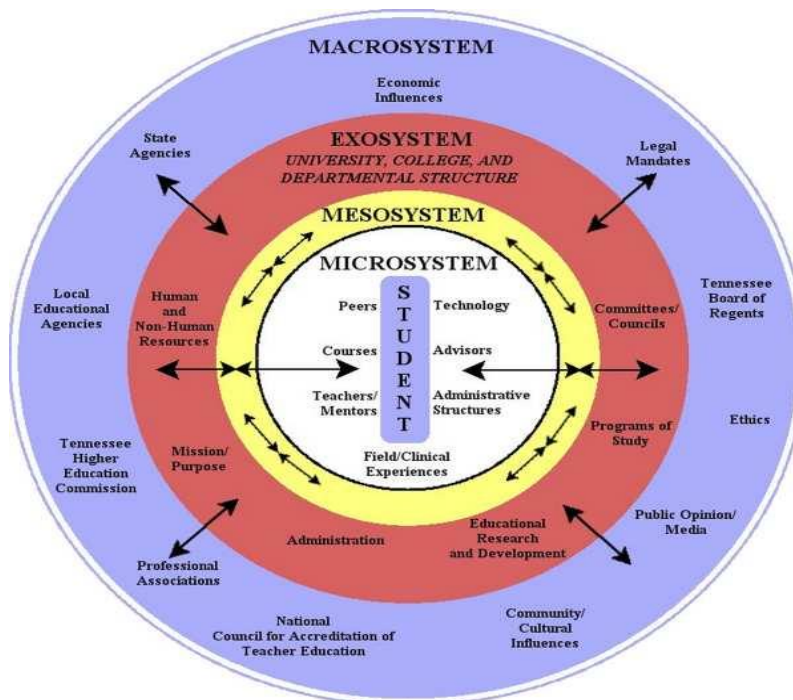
MACROSYSTEM

Economic Influences

State Agencies

Legal Mandates

EXOSYSTEM

UNIVERSITY, COLLEGE, AND DEPARTMENTAL STRUCTURE

MESOSYSTEM

MICROSYSTEM

Local Educational Agencies

Human and Non-Human Resources

Peers

S T U D E N T

Technology

Committees/ Councils

Tennessee Board of Regents

Courses

Advisors

Teachers/ Mentors

Administrative Structures

Programs of Study

Ethics

Tennessee Higher Education Commission

Mission/ Purpose

Field/Clinical Experiences

Public Opinion/ Media

Educational Research and Development

Administration

Professional Associations

National Council for Accreditation of Teacher Education

Community/ Cultural Influences